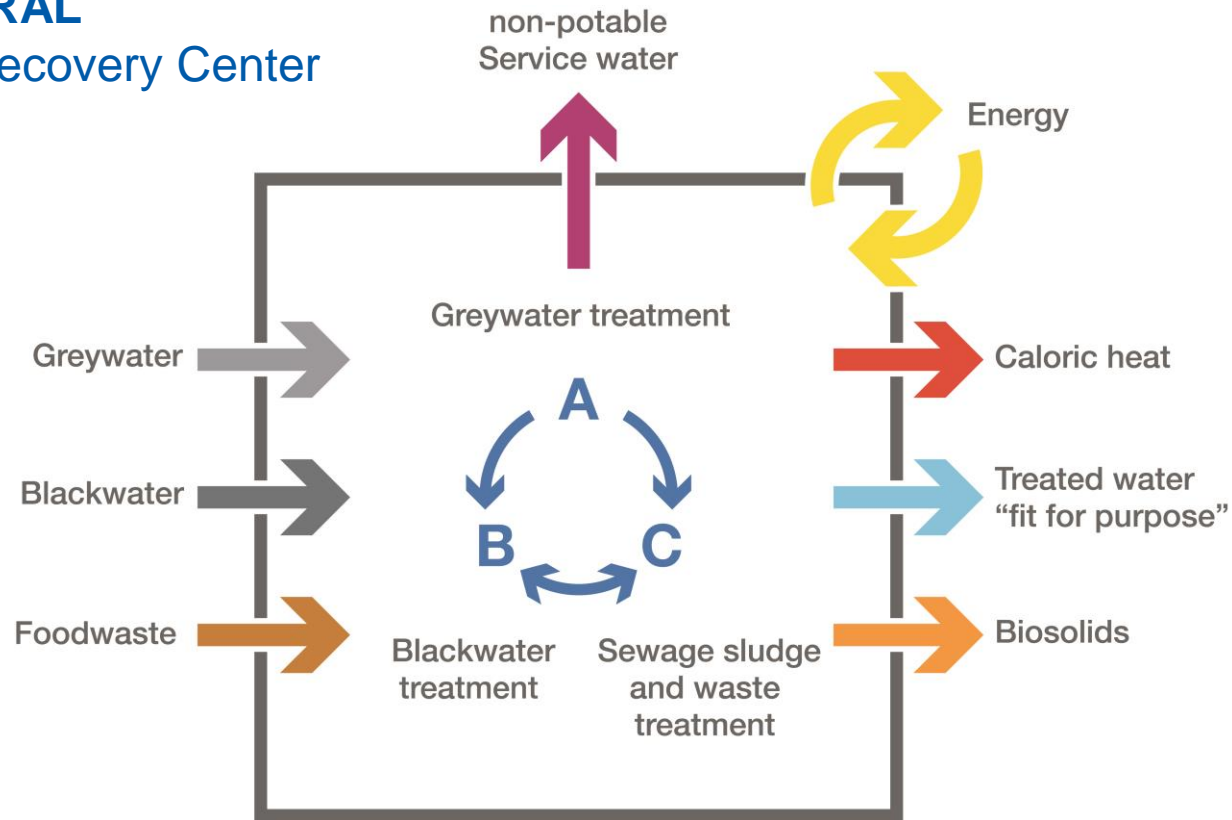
RAL
ecovery Center

non-potable
Service water

Energy

Greywater treatment

Greywater

Caloric heat

A

Blackwater

B

C

Treated water
"fit for purpose"

Foodwaste

Biosolids

Blackwater treatment

Sewage sludge and waste treatment